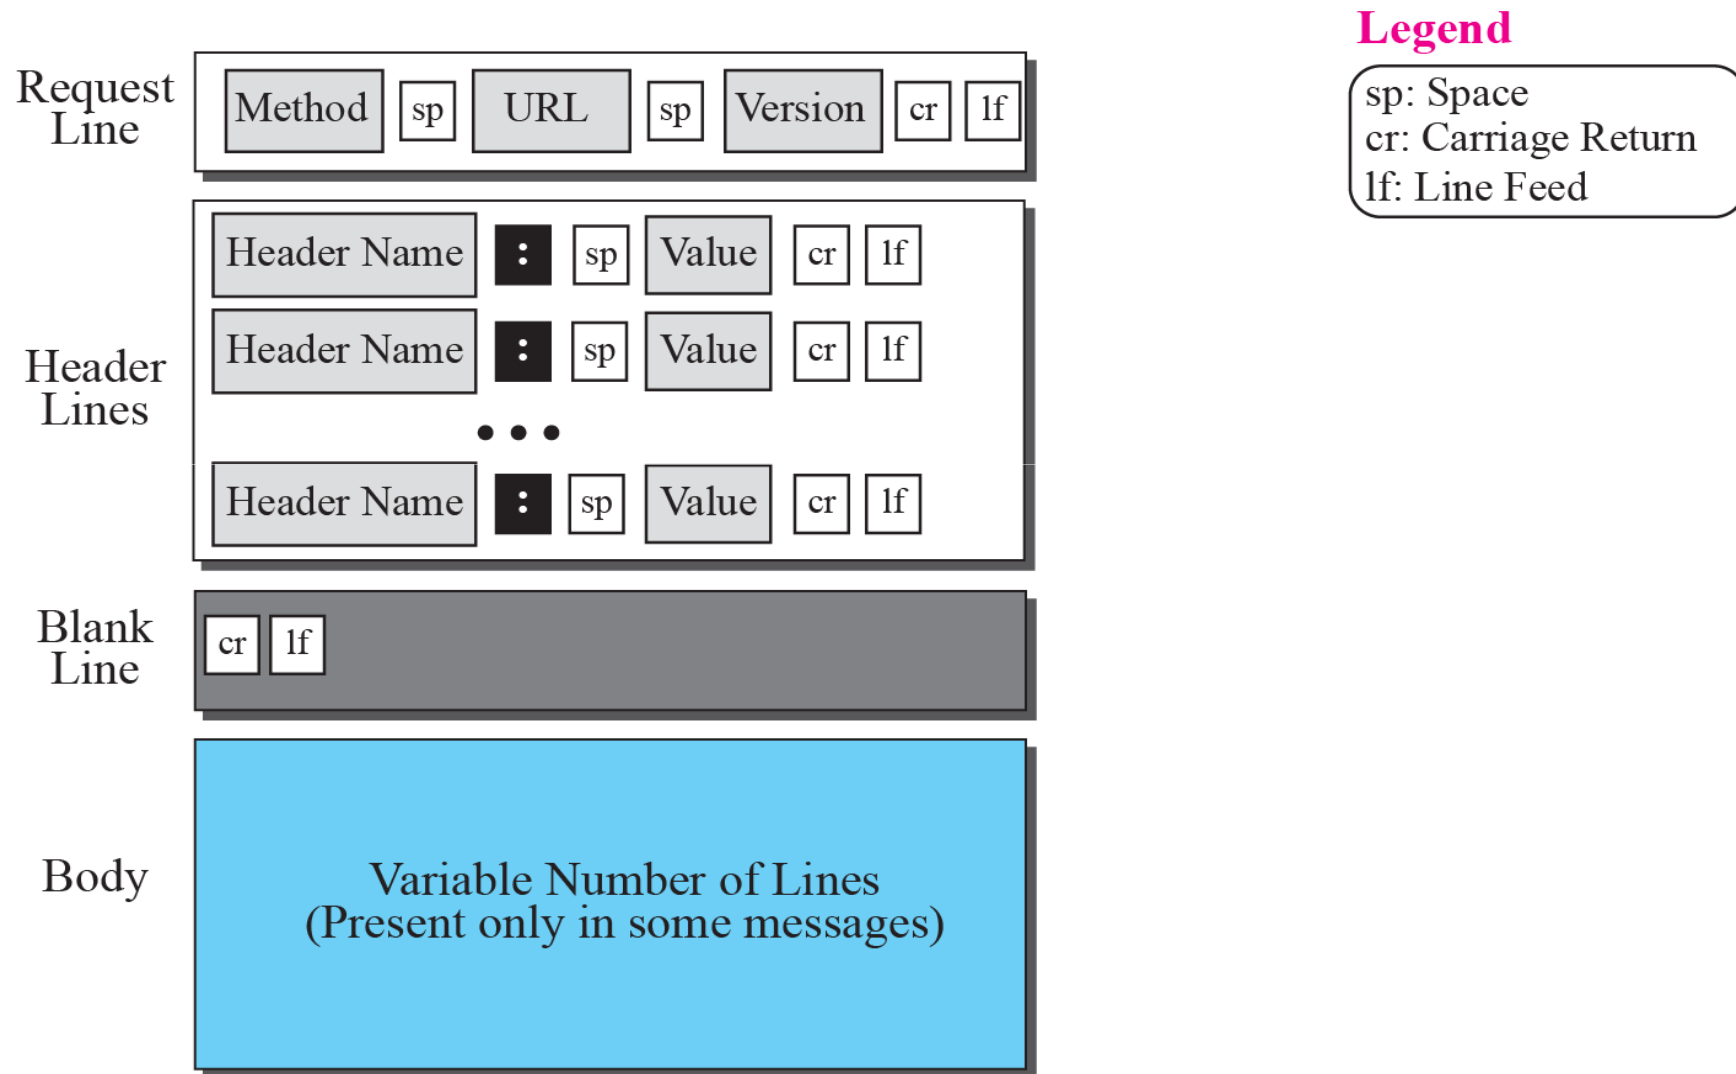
Request Line

Method sp URL sp Version cr lf

Header Lines

Header Name : sp Value cr lf

Header Name : sp Value cr lf

• • •

Header Name : sp Value cr lf

Blank Line

cr lf

Body

Variable Number of Lines
(Present only in some messages)

Legend

sp: Space
cr: Carriage Return
lf: Line Feed